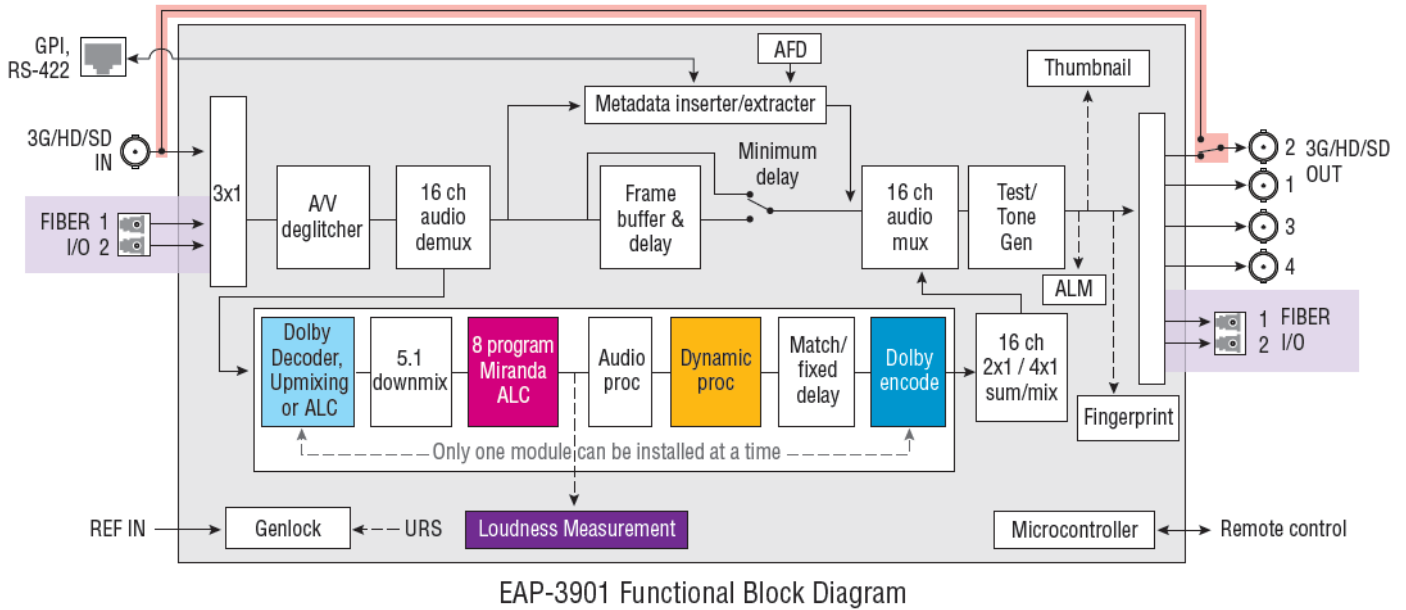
GPI, RS-422

AFD

Thumbnail

Metadata inserter/extracter

3G/HD/SD IN

3x1

A/V deglitcher

16 ch audio demux

Frame buffer & delay

Minimum delay

16 ch audio mux

Test/ Tone Gen

2 3G/HD/SD OUT

1

3

4

FIBER 1 I/O 2

ALM

1 FIBER 2 I/O

Dolby Decoder, Upmixing or ALC

5.1 downmix

8 program Miranda ALC

Audio proc

Dynamic proc

Match/ fixed delay

Dolby encode

16 ch 2x1 / 4x1 sum/mix

Fingerprint

Only one module can be installed at a time

REF IN

Genlock

URS

Loudness Measurement

Microcontroller

Remote control

EAP-3901 Functional Block Diagram